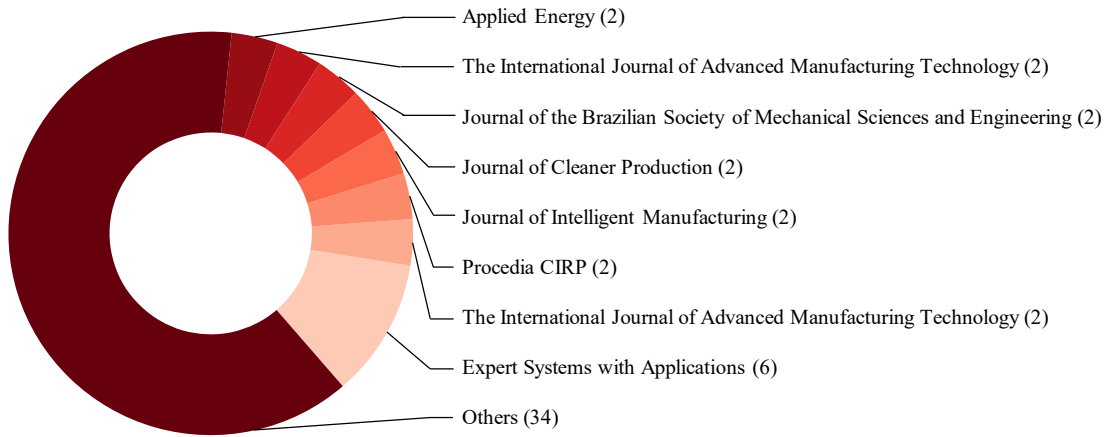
Applied Energy (2)

The International Journal of Advanced Manufacturing Technology (2)

Journal of the Brazilian Society of Mechanical Sciences and Engineering (2)

Journal of Cleaner Production (2)

Journal of Intelligent Manufacturing (2)

Procedia CIRP (2)

The International Journal of Advanced Manufacturing Technology (2)

Expert Systems with Applications (6)

Others (34)